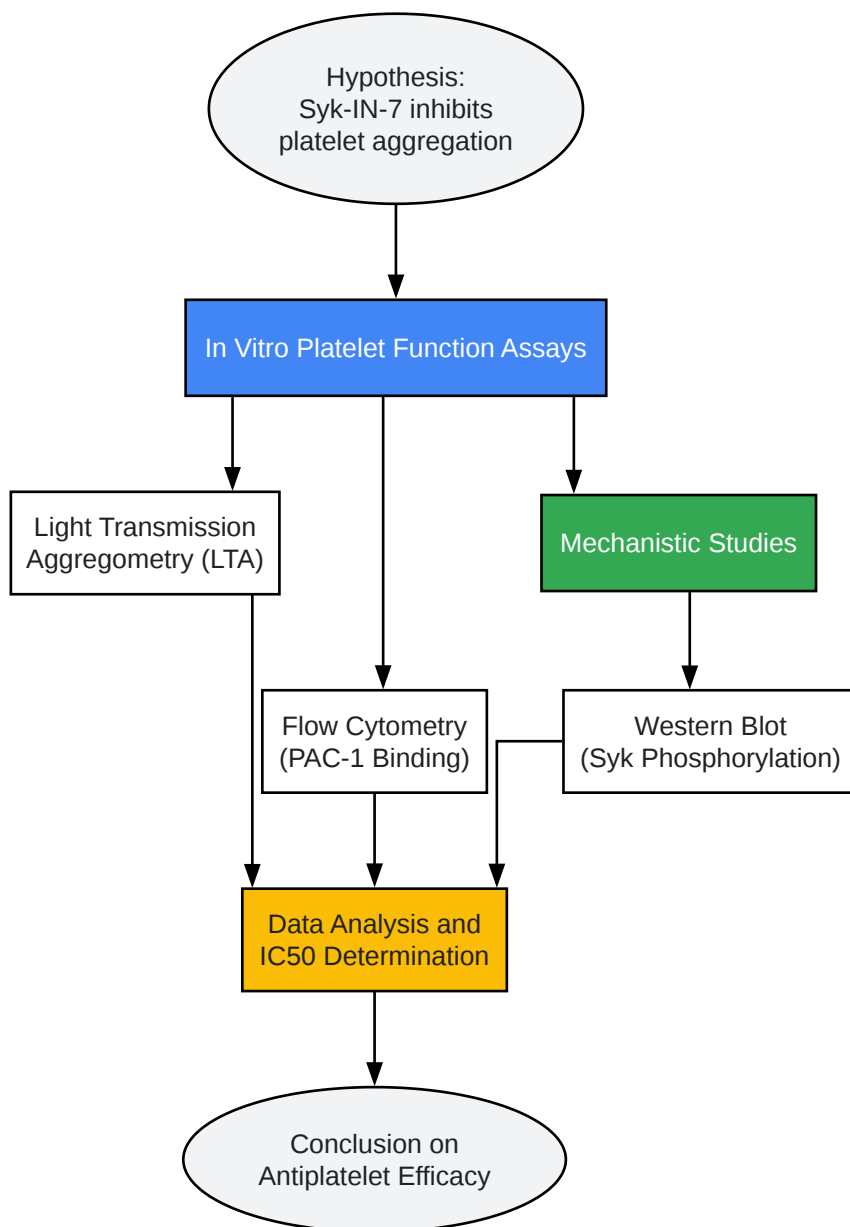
Hypothesis:
Syk-IN-7 inhibits
platelet aggregation

In Vitro Platelet Function Assays

Light Transmission
Aggregometry (LTA)

Mechanistic Studies

Flow Cytometry
(PAC-1 Binding)

Western Blot
(Syk Phosphorylation)

Data Analysis and
IC50 Determination

Conclusion on
Antiplatelet Efficacy